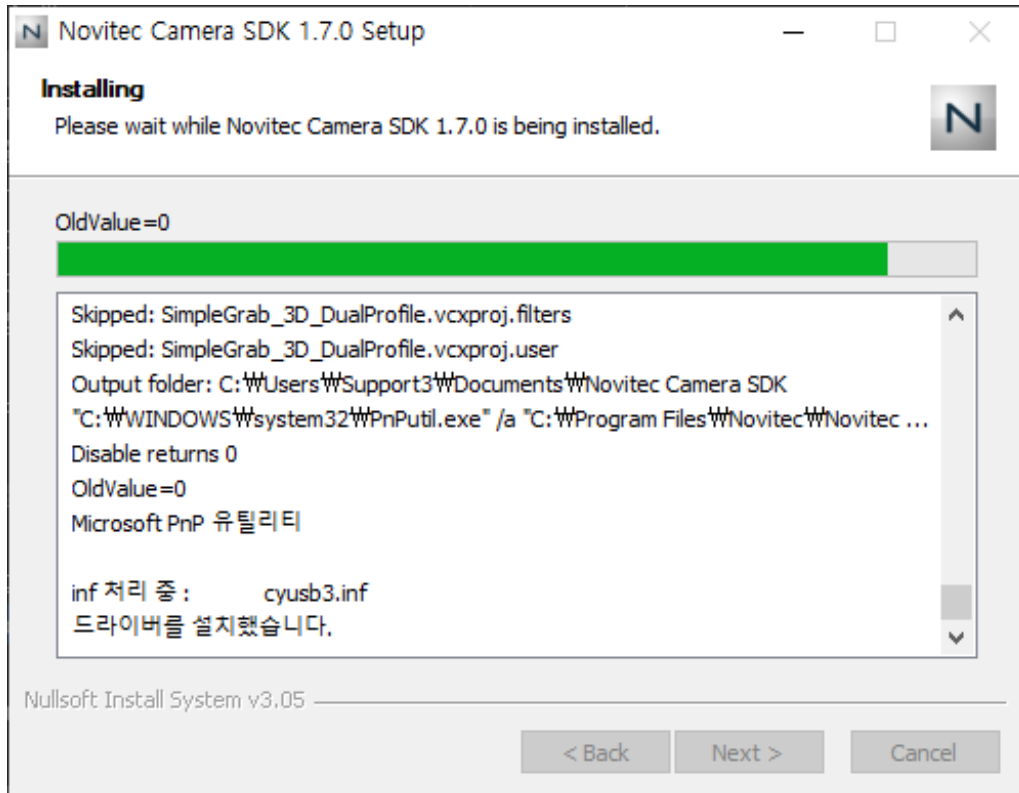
N Novitec Camera SDK 1.7.0 Setup

Installing
Please wait while Novitec Camera SDK 1.7.0 is being installed.

N

OldValue=0

Skipped: SimpleGrab_3D_DualProfile.vcxproj.filters
Skipped: SimpleGrab_3D_DualProfile.vcxproj.user
Output folder: C:₩Users₩Support3₩Documents₩Novitec Camera SDK
"C:₩WINDOWS₩system32₩PnPutil.exe" /a "C:₩Program Files₩Novitec₩Novitec ...
Disable returns 0
OldValue=0
Microsoft PnP 유틸리티

inf 처리 중 : cyusb3.inf
드라이버를 설치했습니다.

Nullsoft Install System v3.05

< Back Next > Cancel